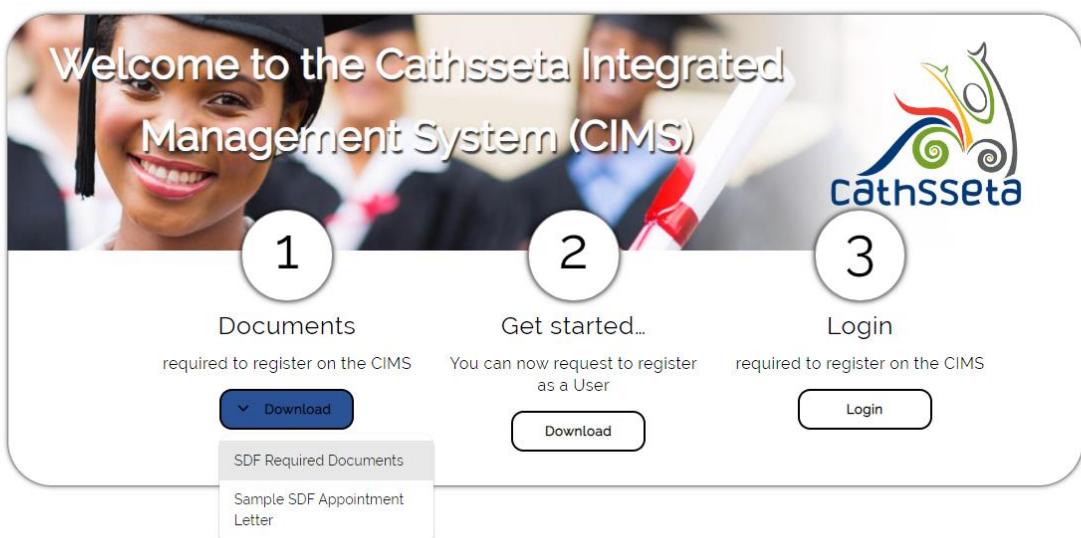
Welcome to the Cathsseta Integrated Management System (CIMS)

cathsseta

1

Documents

required to register on the CIMS

Download

SDF Required Documents

Sample SDF Appointment Letter

2

Get started...

You can now request to register as a User

Download

3

Login

required to register on the CIMS

Login